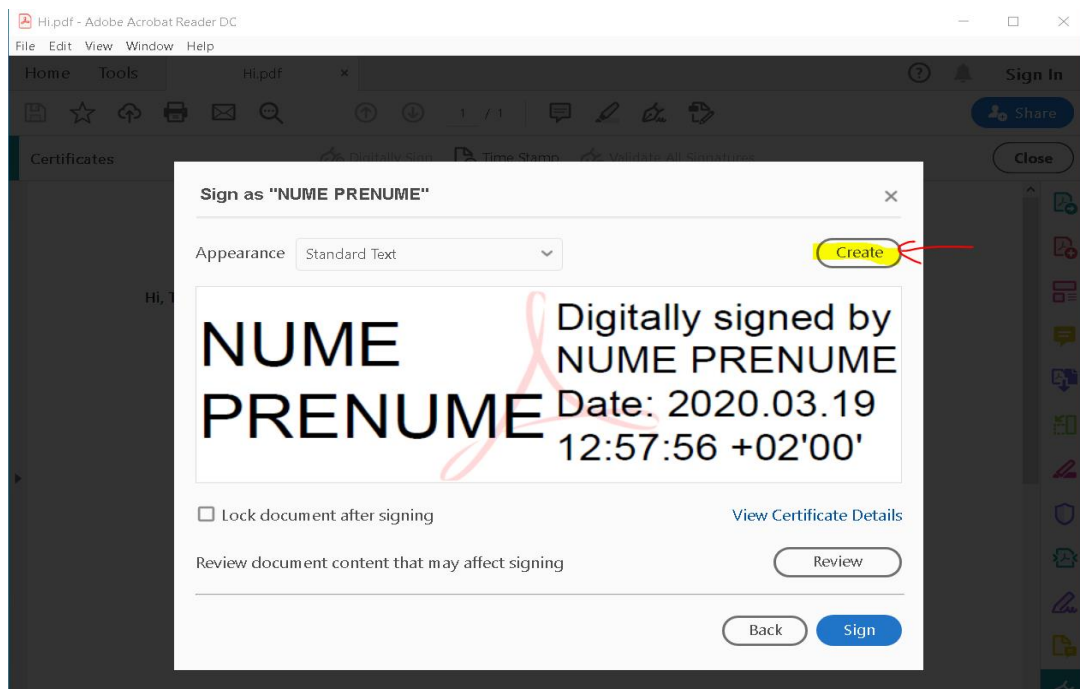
Hi.pdf - Adobe Acrobat Reader DC

File Edit View Window Help

Home Tools Hi.pdf ×

Sign In

1 / 1

Share

Certificates

Digitally Sign Time Stamp Validate All Signatures

Close

Hi, T

Sign as "NUME PRENUME"

×

Appearance Standard Text

Create

NUME PRENUME

Digitally signed by NUME PRENUME Date: 2020.03.19 12:57:56 +02'00'

Lock document after signing

View Certificate Details

Review document content that may affect signing

Review

Back Sign